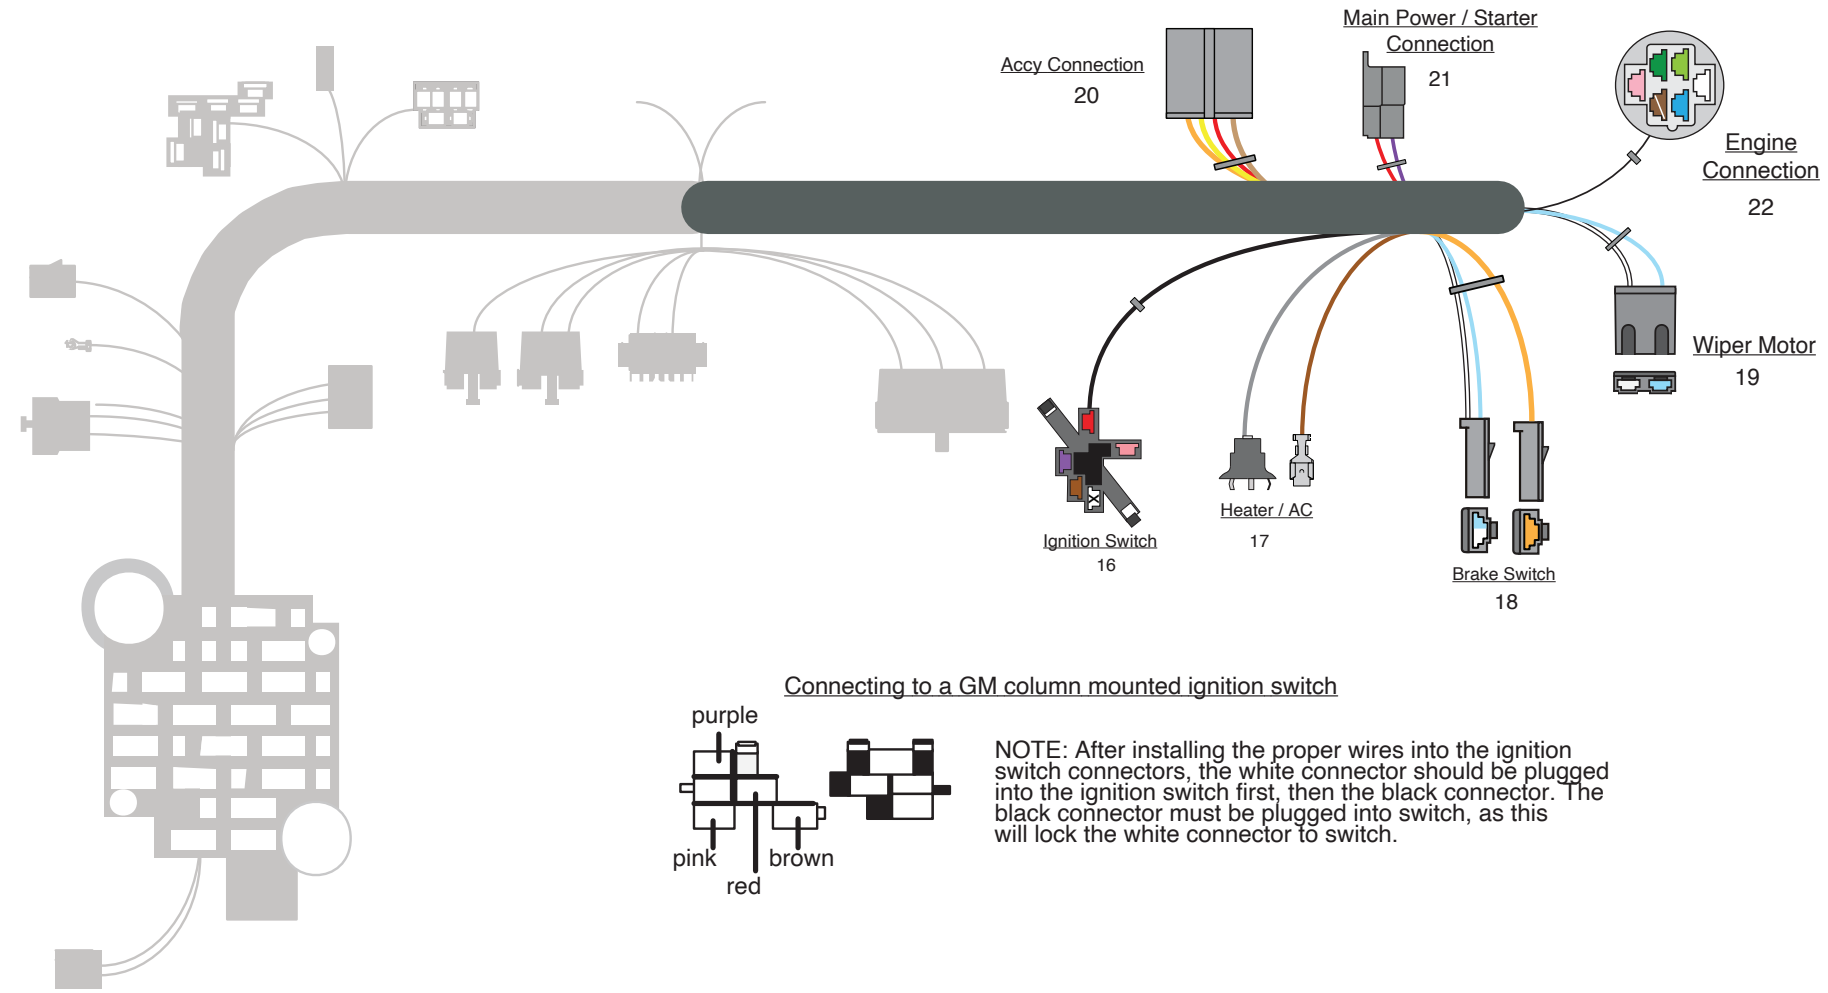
Accy Connection
20

Main Power / Starter Connection
21

Engine Connection
22

Wiper Motor
19

Ignition Switch
16

Heater / AC
17

Brake Switch
18

Connecting to a GM column mounted ignition switch

purple
pink
red
brown

NOTE: After installing the proper wires into the ignition switch connectors, the white connector should be plugged into the ignition switch first, then the black connector. The black connector must be plugged into switch, as this will lock the white connector to switch.